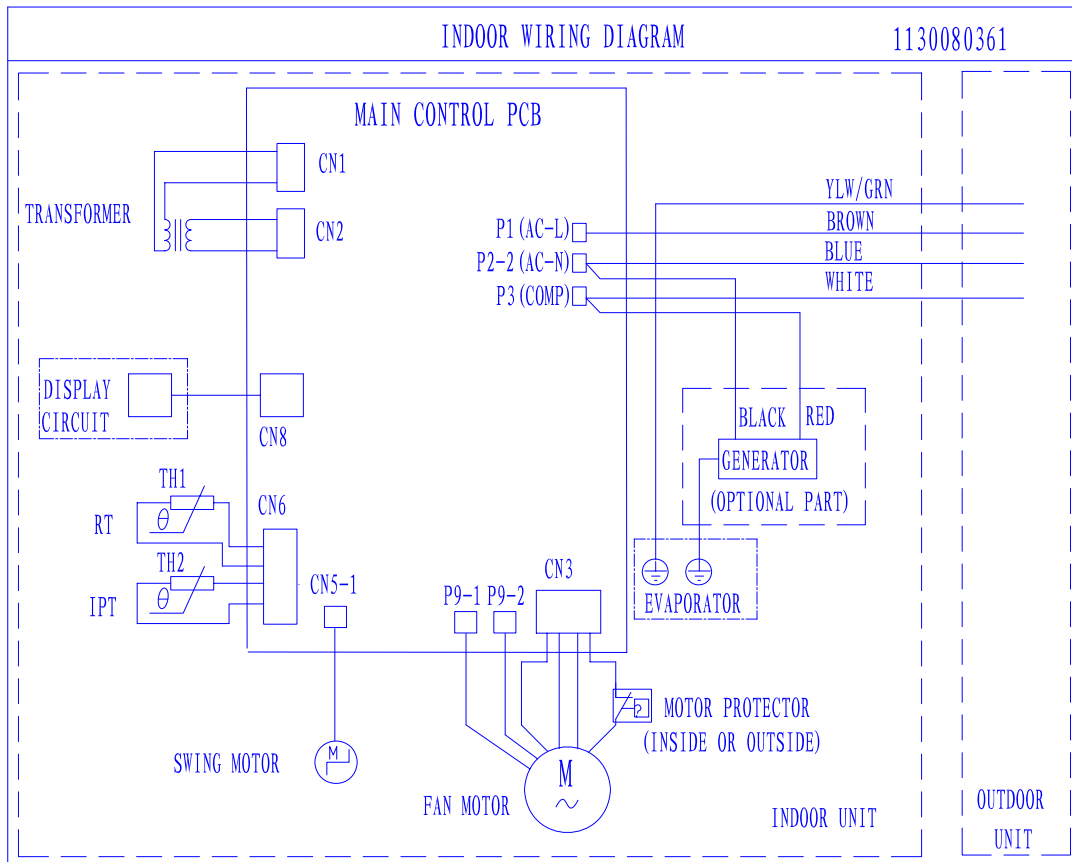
INDOOR WIRING DIAGRAM

1130080361

MAIN CONTROL PCB

CN1

CN2

TRANSFORMER

YLW/GRN

BROWN

BLUE

WHITE

P1 (AC-L)

P2-2 (AC-N)

P3 (COMP)

DISPLAY CIRCUIT

CN8

BLACK

RED

GENERATOR

(OPTIONAL PART)

TH1

RT

$\theta$

CN6

TH2

IPT

$\theta$

CN5-1

P9-1

P9-2

CN3

EVAPORATOR

MOTOR PROTECTOR

(INSIDE OR OUTSIDE)

M

SWING MOTOR

M

FAN MOTOR

INDOOR UNIT

OUTDOOR UNIT